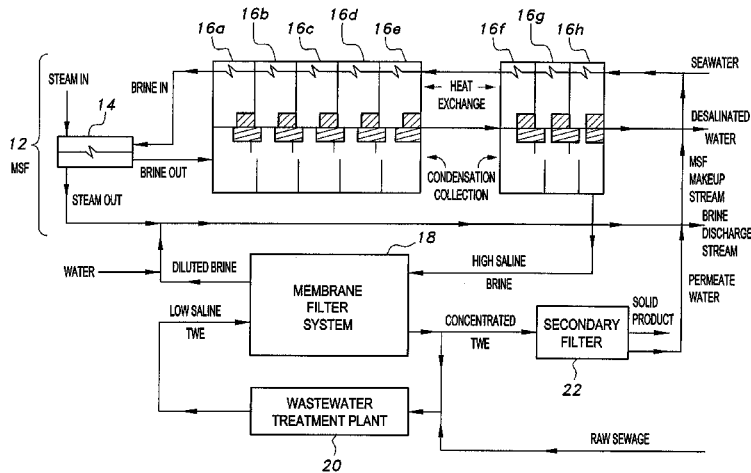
16a 16b 16c 16d 16e 16f 16g 16h

STEAM IN

14

BRINE IN

SEAWATER

HEAT EXCHANGE

12 MSF

BRINE OUT

DESALINATED WATER

CONDENSATION COLLECTION

MSF MAKEUP STREAM

STEAM OUT

BRINE DISCHARGE STREAM

18

WATER

DILUTED BRINE

HIGH SALINE BRINE

MEMBRANE FILTER SYSTEM

PERMEATE WATER

LOW SALINE TWE

SOLID PRODUCT

CONCENTRATED TWE

SECONDARY FILTER

22

WASTEWATER TREATMENT PLANT

RAW SEWAGE

20